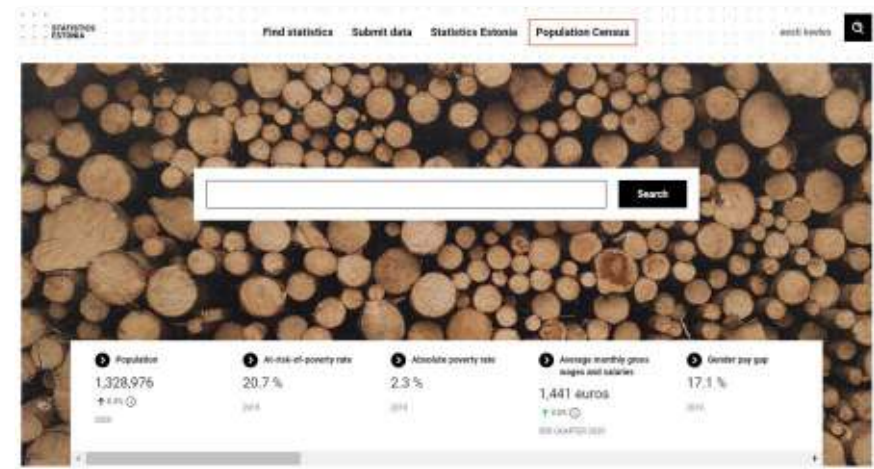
STATISTICS ESTONIA

Find statistics Submit data Statistics Estonia Population Census

eesti keeles

Search

Population
1,328,976
↑ 0.4% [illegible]
2020

At-risk-of-poverty rate
20.7 %
2018

Absolute poverty rate
2.3 %
2018

Average monthly gross wages and salaries
1,441 euros
↑ 4.0% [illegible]
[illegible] QUARTER 2020

Gender pay gap
17.1 %
2018